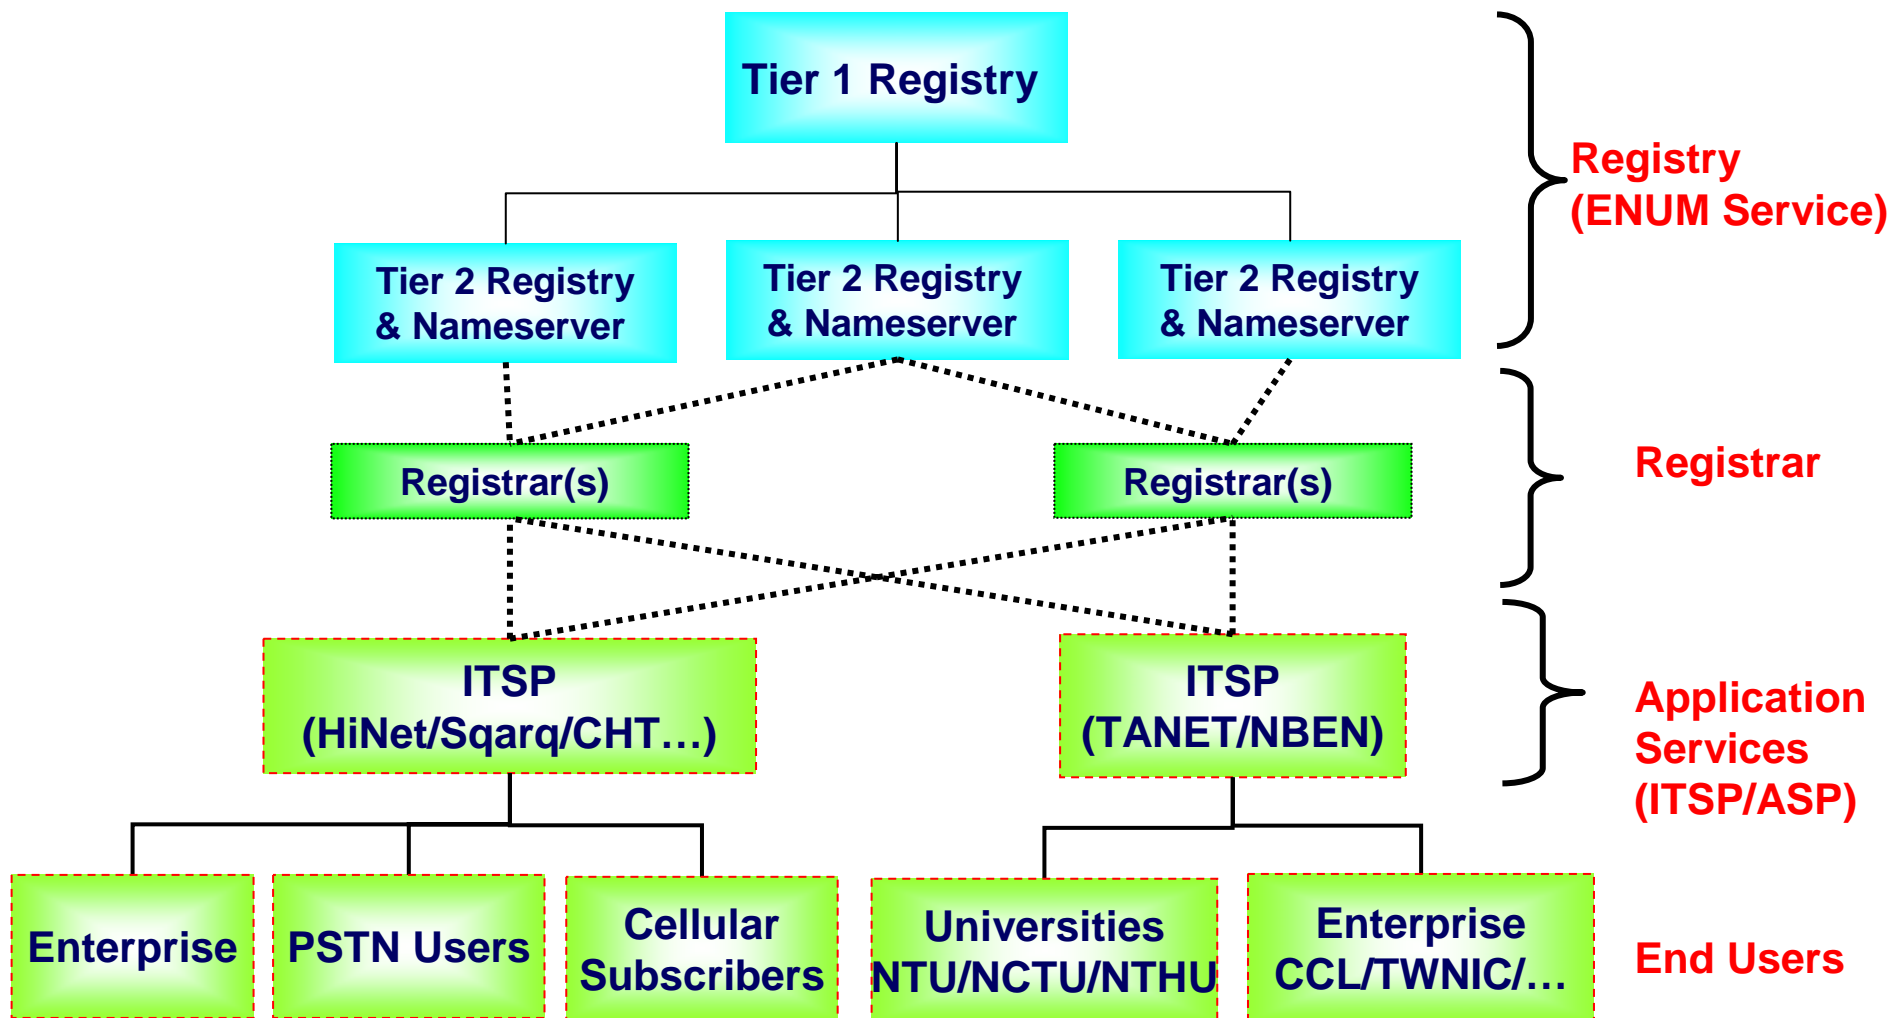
Tier 1 Registry

Registry (ENUM Service)

Tier 2 Registry & Nameserver

Tier 2 Registry & Nameserver

Tier 2 Registry & Nameserver

Registrar(s)

Registrar(s)

Registrar

ITSP (HiNet/Sqarq/CHT…)

ITSP (TANET/NBEN)

Application Services (ITSP/ASP)

Enterprise

PSTN Users

Cellular Subscribers

Universities NTU/NCTU/NTHU

Enterprise CCL/TWNIC/…

End Users